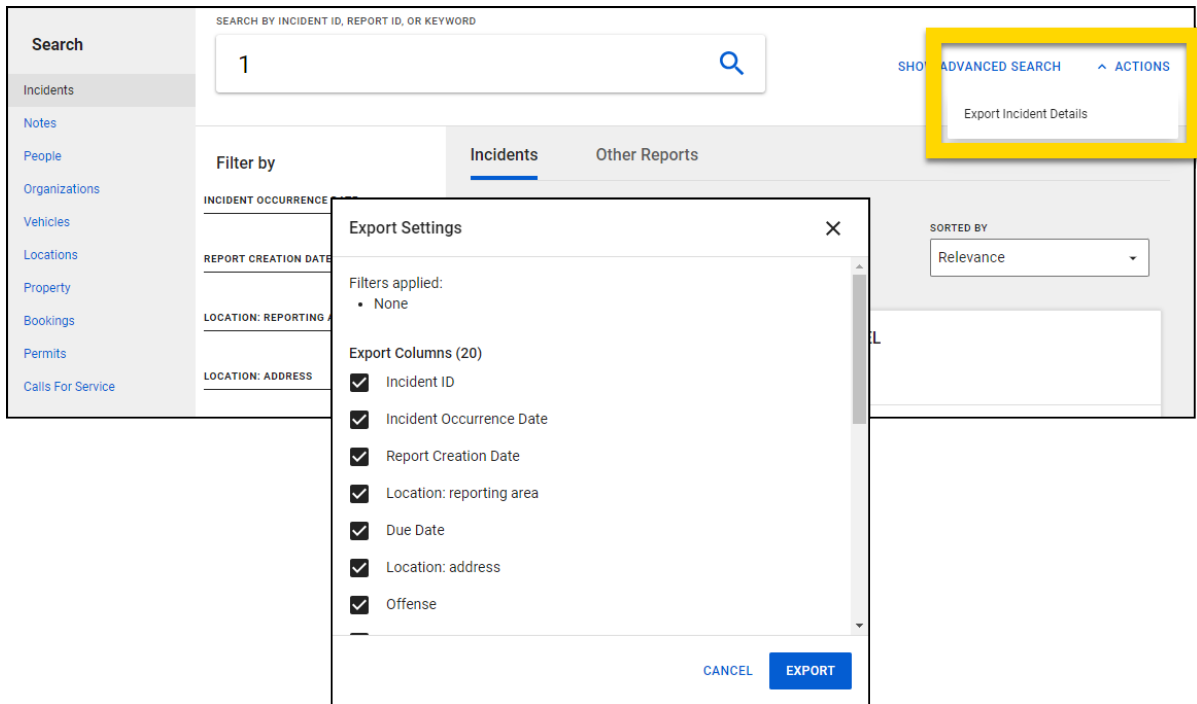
Search
Incidents
Notes
People
Organizations
Vehicles
Locations
Property
Bookings
Permits
Calls For Service

SEARCH BY INCIDENT ID, REPORT ID, OR KEYWORD
1

SHOW ADVANCED SEARCH
ACTIONS
Export Incident Details

Filter by
INCIDENT OCCURRENCE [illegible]
REPORT CREATION DATE
LOCATION: REPORTING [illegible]
LOCATION: ADDRESS

Incidents
Other Reports

SORTED BY
Relevance

Export Settings
Filters applied:
• None
Export Columns (20)
Incident ID
Incident Occurrence Date
Report Creation Date
Location: reporting area
Due Date
Location: address
Offense

CANCEL
EXPORT